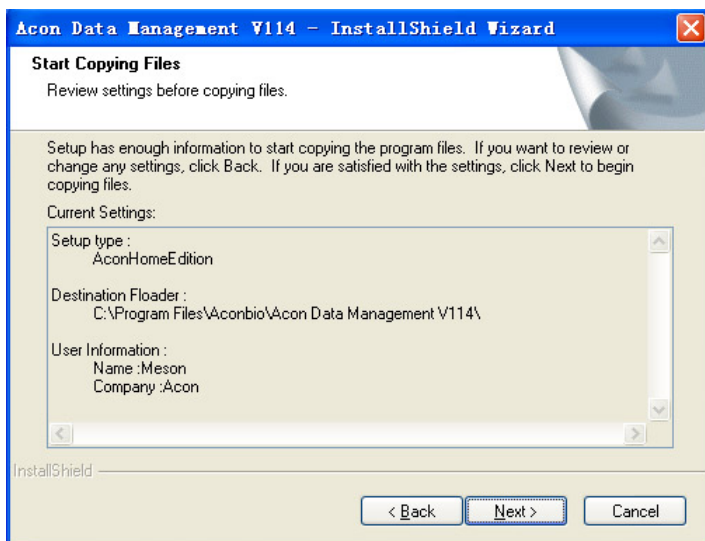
Acon Data Management V114 - InstallShield Wizard

Start Copying Files

Review settings before copying files.

Setup has enough information to start copying the program files. If you want to review or change any settings, click Back. If you are satisfied with the settings, click Next to begin copying files.

Current Settings:

Setup type :
AconHomeEdition

Destination Floader :
C:\Program Files\Aconbio\Acon Data Management V114\

User Information :
Name :Meson
Company :Acon

InstallShield

< Back

Next >

Cancel